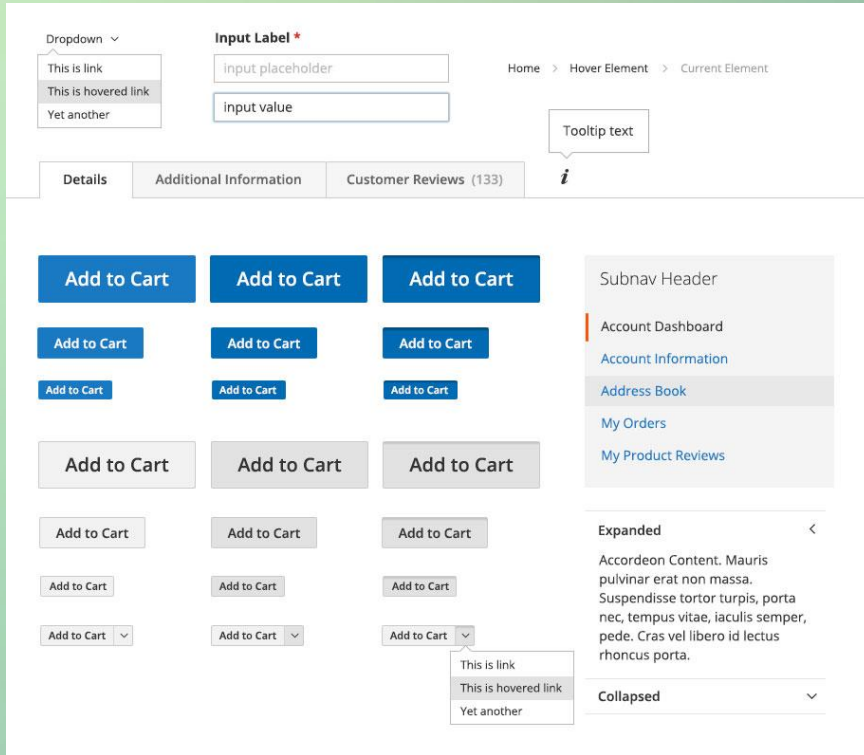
Dropdown

This is link
This is hovered link
Yet another

Input Label *

input placeholder

input value

Home > Hover Element > Current Element

Tooltip text

Details | Additional Information | Customer Reviews (133)

i

Add to Cart Add to Cart Add to Cart

Add to Cart Add to Cart Add to Cart

Add to Cart Add to Cart Add to Cart

Add to Cart Add to Cart Add to Cart

Add to Cart Add to Cart Add to Cart

Add to Cart Add to Cart Add to Cart

Add to Cart Add to Cart Add to Cart

This is link
This is hovered link
Yet another

Subnav Header

Account Dashboard
Account Information
Address Book
My Orders
My Product Reviews

Expanded

Accordeon Content. Mauris pulvinar erat non massa. Suspendisse tortor turpis, porta nec, tempus vitae, iaculis semper, pede. Cras vel libero id lectus rhoncus porta.

Collapsed